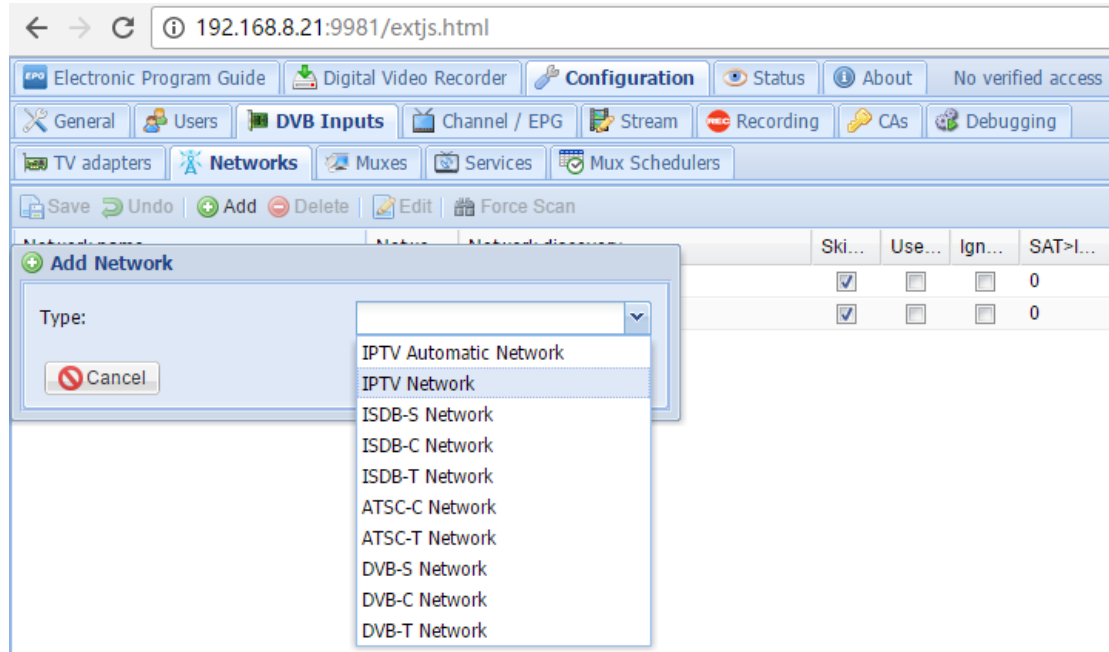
192.168.8.21:9981/extjs.html

Electronic Program Guide | Digital Video Recorder | Configuration | Status | About | No verified access

General | Users | DVB Inputs | Channel / EPG | Stream | Recording | CAs | Debugging

TV adapters | Networks | Muxes | Services | Mux Schedulers

Save | Undo | Add | Delete | Edit | Force Scan

| Ski... | Use... | Ign... | SAT>I... |
|---|---|---|---|
| ☑ | ☐ | ☐ | 0 |
| ☑ | ☐ | ☐ | 0 |

Add Network

Type:

Cancel

IPTV Automatic Network
IPTV Network
ISDB-S Network
ISDB-C Network
ISDB-T Network
ATSC-C Network
ATSC-T Network
DVB-S Network
DVB-C Network
DVB-T Network